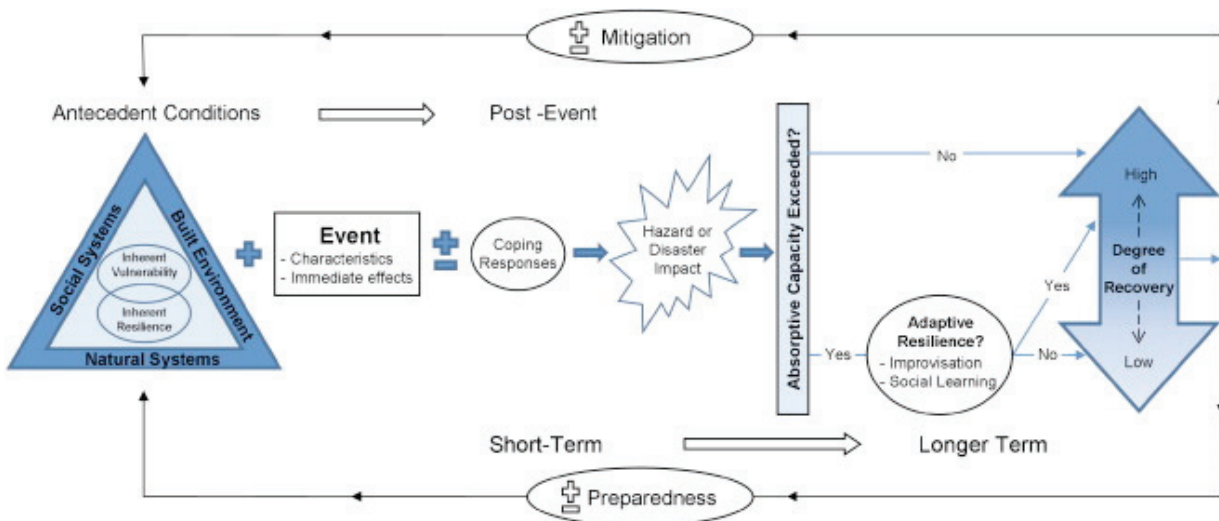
Mitigation

Antecedent Conditions

Post -Event

Social Systems

Built Environment

Inherent Vulnerability

Inherent Resilience

Natural Systems

Event
- Characteristics
- Immediate effects

Coping Responses

Hazard or Disaster Impact

Absorptive Capacity Exceeded?

No

Yes

Adaptive Resilience?
- Improvisation
- Social Learning

Yes

No

High

Degree of Recovery

Low

Short-Term

Longer Term

Preparedness